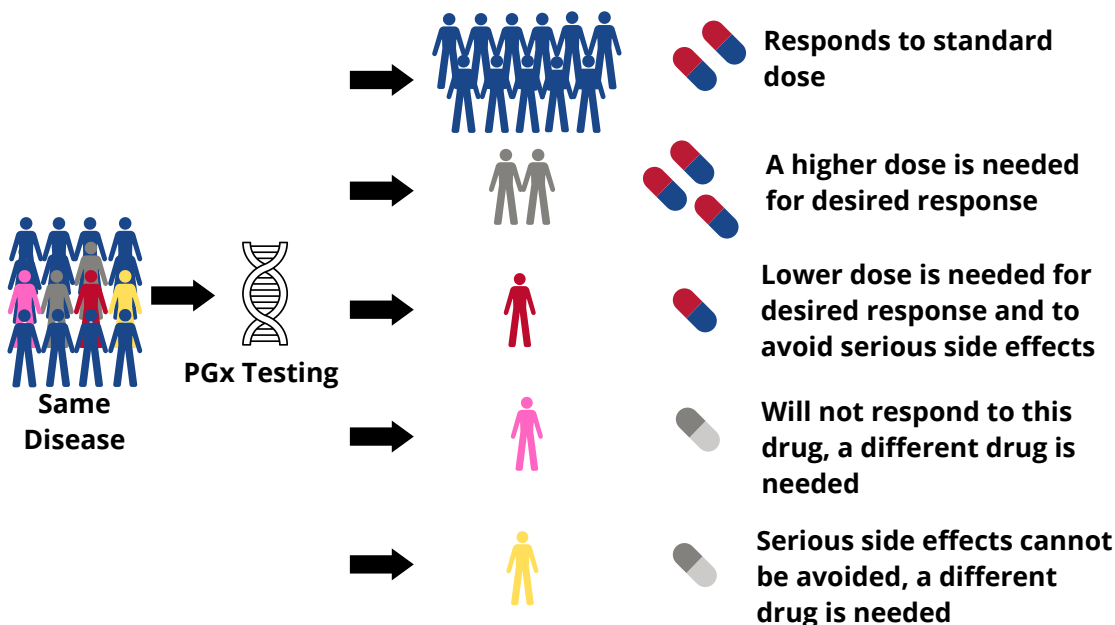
Same Disease

PGx Testing

Responds to standard dose

A higher dose is needed for desired response

Lower dose is needed for desired response and to avoid serious side effects

Will not respond to this drug, a different drug is needed

Serious side effects cannot be avoided, a different drug is needed